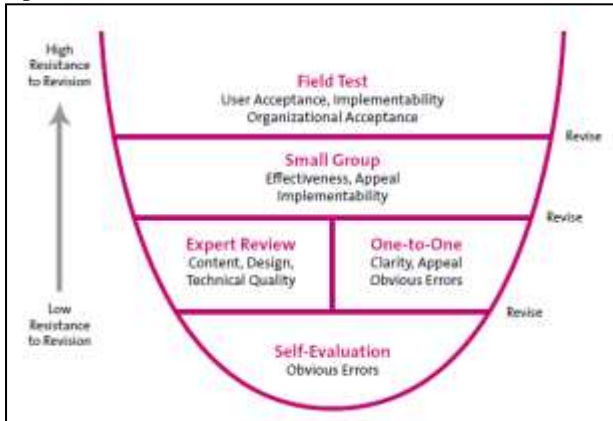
High Resistance to Revision

Low Resistance to Revision

Field Test
User Acceptance, Implementability
Organizational Acceptance

Revise

Small Group
Effectiveness, Appeal
Implementability

Revise

Expert Review
Content, Design,
Technical Quality

One-to-One
Clarity, Appeal
Obvious Errors

Revise

Self-Evaluation
Obvious Errors